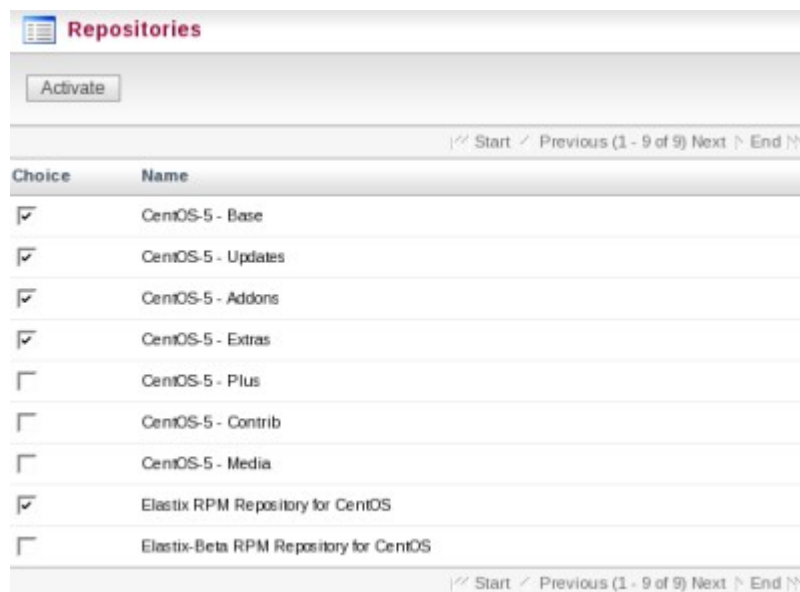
Repositories

Activate

Start Previous (1 - 9 of 9) Next End

| Choice | Name |
|---|---|
| ☑ | CentOS-5 - Base |
| ☑ | CentOS-5 - Updates |
| ☑ | CentOS-5 - Addons |
| ☑ | CentOS-5 - Extras |
| ☐ | CentOS-5 - Plus |
| ☐ | CentOS-5 - Contrib |
| ☐ | CentOS-5 - Media |
| ☑ | Elastix RPM Repository for CentOS |
| ☐ | Elastix-Beta RPM Repository for CentOS |

Start Previous (1 - 9 of 9) Next End